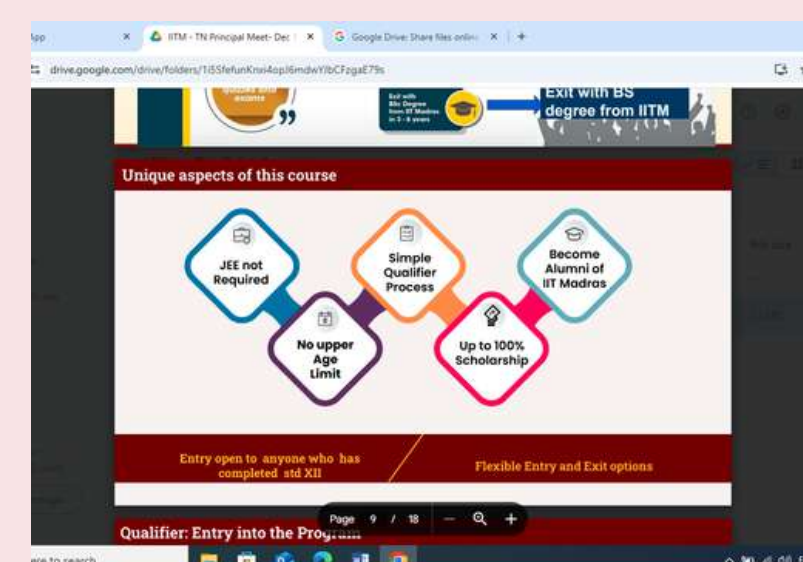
pp

IITM - TN Principal Meet- Dec

Google Drive: Share files onlin

drive.google.com/drive/folders/1i5SfefunKnxi4opJ6mdwYIbCFzgaE79s

Exit with BSc Degree from IIT Madras in 3 - 6 years

Exit with BS degree from IITM

Unique aspects of this course

JEE not Required

No upper Age Limit

Simple Qualifier Process

Up to 100% Scholarship

Become Alumni of IIT Madras

Entry open to anyone who has completed std XII

Flexible Entry and Exit options

Page 9 / 18

Qualifier: Entry into the Program

ere to search